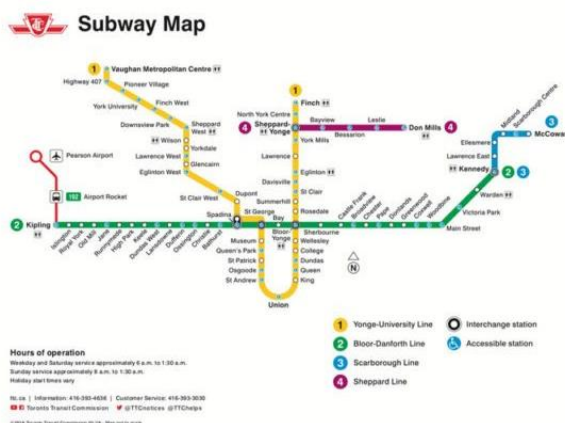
Subway Map

1 Vaughan Metropolitan Centre
Highway 407
Pioneer Village
York University
Finch West
Downsview Park
Sheppard West
Wilson
Yorkdale
Lawrence West
Glencairn
Eglinton West
St Clair West
Dupont
Spadina
St George
Bay
Museum
Queen's Park
St Patrick
Osgoode
St Andrew
Union
King
Queen
Dundas
College
Wellesley
Bloor-Yonge
Rosedale
Summerhill
St Clair
Davisville
Eglinton
Lawrence
York Mills
Sheppard-Yonge
North York Centre
Finch
1
4
Bayview
Bessarion
Leslie
Don Mills 4
Pearson Airport
192 Airport Rocket
2 Kipling
Islington
Royal York
Old Mill
Jane
Runnymede
High Park
Keele
Dundas West
Lansdowne
Dufferin
Ossington
Christie
Bathurst
Sherbourne
Castle Frank
Broadview
Chester
Pape
Donlands
Greenwood
Coxwell
Woodbine
Main Street
Victoria Park
Warden
Kennedy 2 3
Lawrence East
Ellesmere
Midland
Scarborough Centre
3 McCowan
N

1 Yonge-University Line
2 Bloor-Danforth Line
3 Scarborough Line
4 Sheppard Line
Interchange station
Accessible station

Hours of operation
Weekday and Saturday service approximately 6 a.m. to 1:30 a.m.
Sunday service approximately 8 a.m. to 1:30 a.m.
Holiday start times vary

ttc.ca | Information: 416-393-4636 | Customer Service: 416-393-3030
Toronto Transit Commission @TTCnotices @TTChelps
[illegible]